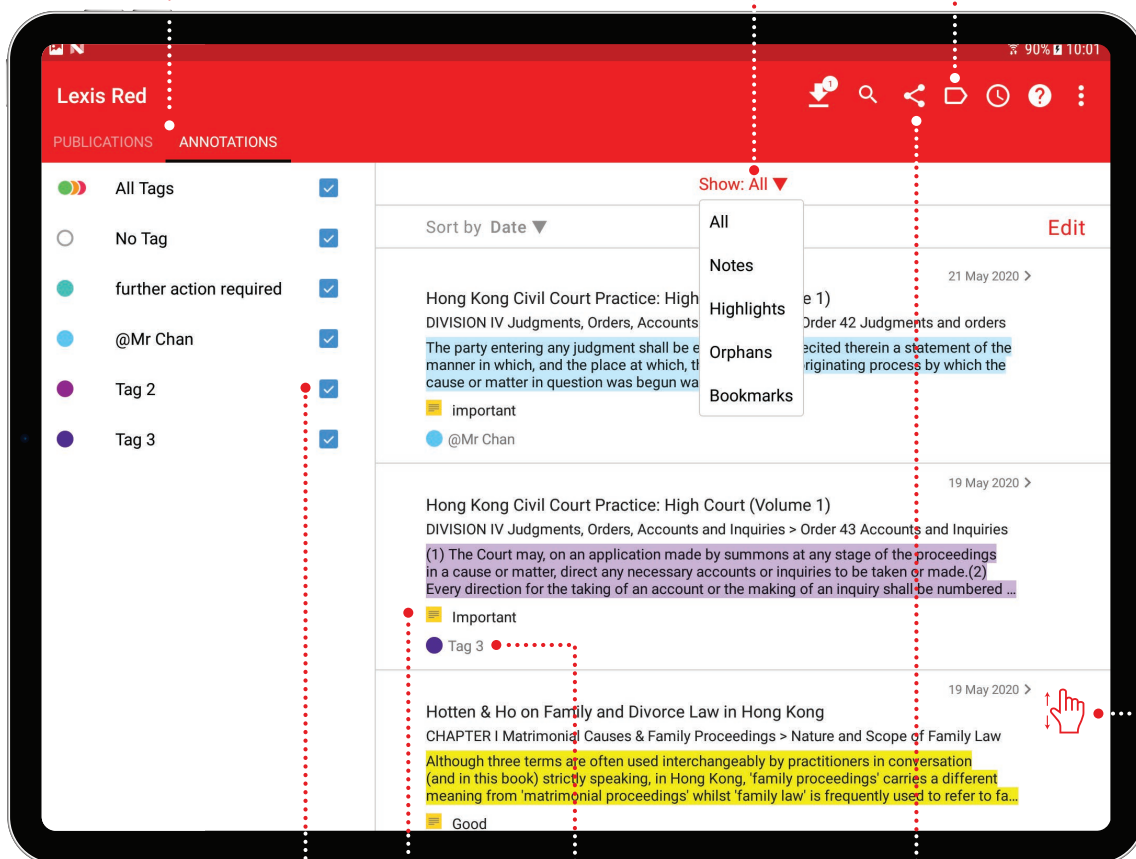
90% 10:01

Lexis Red

PUBLICATIONS ANNOTATIONS

All Tags

No Tag

further action required

@Mr Chan

Tag 2

Tag 3

Show: All

Sort by Date

All

Notes

Highlights

Orphans

Bookmarks

Edit

21 May 2020 >

Hong Kong Civil Court Practice: High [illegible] e 1)

DIVISION IV Judgments, Orders, Accounts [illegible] Order 42 Judgments and orders

The party entering any judgment shall be e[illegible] ecited therein a statement of the manner in which, and the place at which, th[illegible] originating process by which the cause or matter in question was begun wa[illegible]

important

@Mr Chan

19 May 2020 >

Hong Kong Civil Court Practice: High Court (Volume 1)

DIVISION IV Judgments, Orders, Accounts and Inquiries > Order 43 Accounts and Inquiries

(1) The Court may, on an application made by summons at any stage of the proceedings in a cause or matter, direct any necessary accounts or inquiries to be taken or made.(2) Every direction for the taking of an account or the making of an inquiry shall be numbered ...

Important

Tag 3

19 May 2020 >

Hotten & Ho on Family and Divorce Law in Hong Kong

CHAPTER I Matrimonial Causes & Family Proceedings > Nature and Scope of Family Law

Although three terms are often used interchangeably by practitioners in conversation (and in this book) strictly speaking, in Hong Kong, 'family proceedings' carries a different meaning from 'matrimonial proceedings' whilst 'family law' is frequently used to refer to fa...

Good